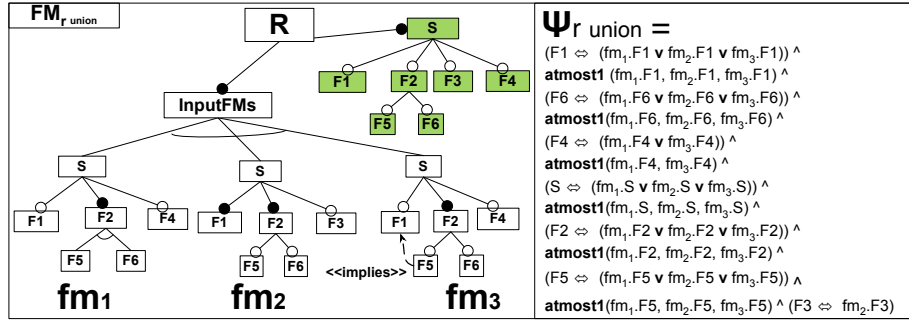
$FM_{r\ union}$

R

S

F1 F2 F3 F4

F5 F6

InputFMs

S

F1 F2 F4

F5 F6

S

F1 F2 F3

F5 F6

S

F1 F2 F4

F5 F6

<<implies>>

fm1 fm2 fm3

$\Psi_{r\ union}$ =

(F1 ⇔ (fm$_1$.F1 **v** fm$_2$.F1 **v** fm$_3$.F1)) ^
**atmost1**(fm$_1$.F1, fm$_2$.F1, fm$_3$.F1) ^
(F6 ⇔ (fm$_1$.F6 **v** fm$_2$.F6 **v** fm$_3$.F6)) ^
**atmost1**(fm$_1$.F6, fm$_2$.F6, fm$_3$.F6) ^
(F4 ⇔ (fm$_1$.F4 **v** fm$_3$.F4)) ^
**atmost1**(fm$_1$.F4, fm$_3$.F4) ^
(S ⇔ (fm$_1$.S **v** fm$_2$.S **v** fm$_3$.S)) ^
**atmost1**(fm$_1$.S, fm$_2$.S, fm$_3$.S) ^
(F2 ⇔ (fm$_1$.F2 **v** fm$_2$.F2 **v** fm$_3$.F2)) ^
**atmost1**(fm$_1$.F2, fm$_2$.F2, fm$_3$.F2) ^
(F5 ⇔ (fm$_1$.F5 **v** fm$_2$.F5 **v** fm$_3$.F5)) ^
**atmost1**(fm$_1$.F5, fm$_2$.F5, fm$_3$.F5) ^ (F3 ⇔ fm$_2$.F3)